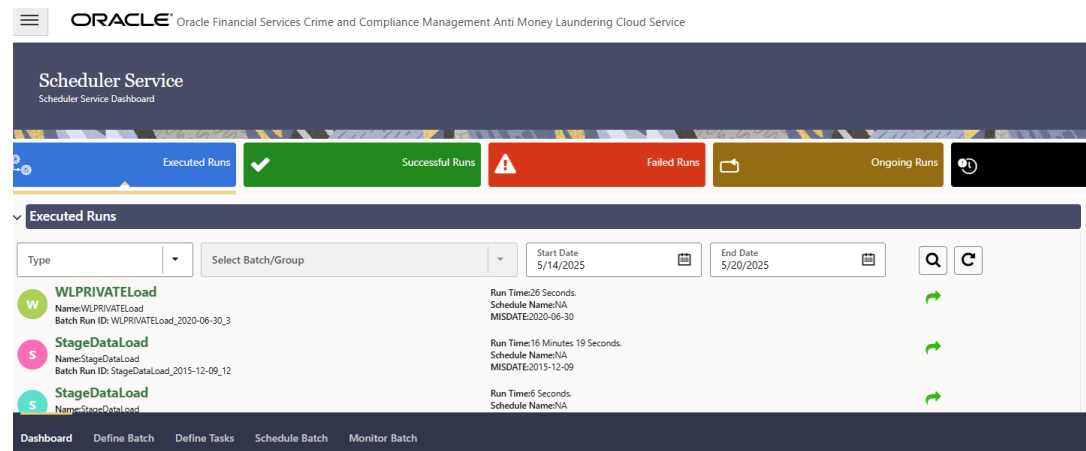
ORACLE Oracle Financial Services Crime and Compliance Management Anti Money Laundering Cloud Service

Scheduler Service
Scheduler Service Dashboard

Executed Runs
Successful Runs
Failed Runs
Ongoing Runs

Executed Runs

Type
Select Batch/Group
Start Date
5/14/2025
End Date
5/20/2025

W
WLPRIVATELoad
Name:WLPRIVATELoad
Batch Run ID: WLPRIVATELoad_2020-06-30_3
Run Time:26 Seconds.
Schedule Name:NA
MISDATE:2020-06-30

S
StageDataLoad
Name:StageDataLoad
Batch Run ID: StageDataLoad_2015-12-09_12
Run Time:16 Minutes 19 Seconds.
Schedule Name:NA
MISDATE:2015-12-09

S
StageDataLoad
Name:StageDataLoad
Run Time:6 Seconds.
Schedule Name:NA

Dashboard
Define Batch
Define Tasks
Schedule Batch
Monitor Batch